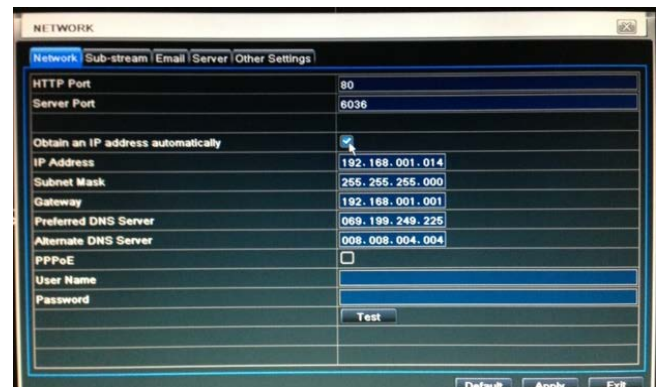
NETWORK

Network | Sub-stream | Email | Server | Other Settings

| | |
|---|---|
| HTTP Port | 80 |
| Server Port | 6036 |
| | |
| Obtain an IP address automatically | |
| IP Address | 192.168.001.014 |
| Subnet Mask | 255.255.255.000 |
| Gateway | 192.168.001.001 |
| Preferred DNS Server | 069.199.249.225 |
| Alternate DNS Server | 008.008.004.004 |
| PPPoE | |
| User Name | |
| Password | |
| | Test |

Default Apply Exit